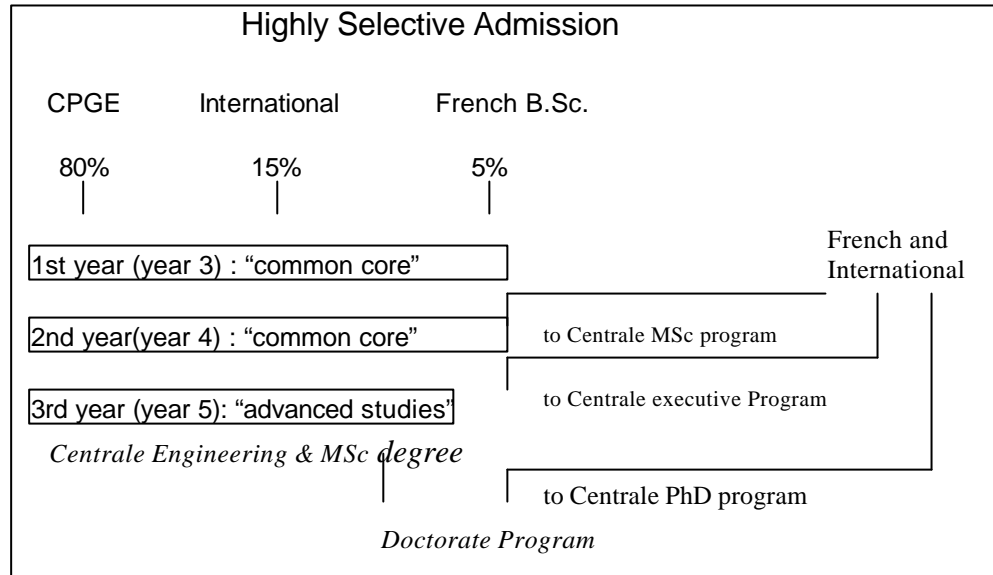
Highly Selective Admission

CPGE

International

French B.Sc.

80%

15%

5%

1st year (year 3) : “common core”

French and International

2nd year(year 4) : “common core”

to Centrale MSc program

3rd year (year 5): “advanced studies”

to Centrale executive Program

*Centrale Engineering & MSc degree*

to Centrale PhD program

*Doctorate Program*